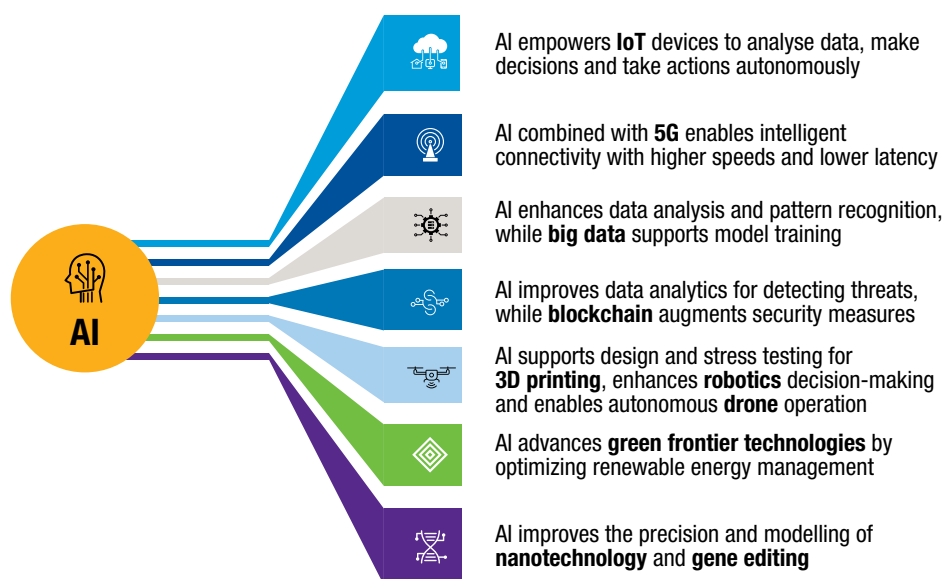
AI

AI empowers IoT devices to analyse data, make decisions and take actions autonomously

AI combined with 5G enables intelligent connectivity with higher speeds and lower latency

AI enhances data analysis and pattern recognition, while big data supports model training

AI improves data analytics for detecting threats, while blockchain augments security measures

AI supports design and stress testing for 3D printing, enhances robotics decision-making and enables autonomous drone operation

AI advances green frontier technologies by optimizing renewable energy management

AI improves the precision and modelling of nanotechnology and gene editing